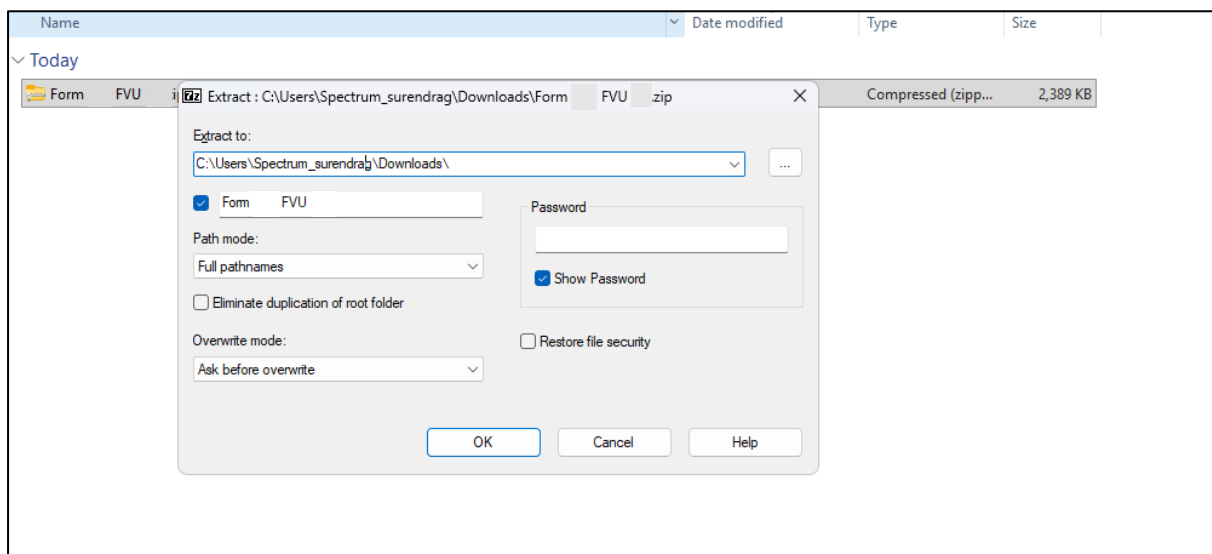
Name | Date modified | Type | Size

Today

Form FVU i

Compressed (zipp... 2,389 KB

7z Extract : C:\Users\Spectrum_surendrag\Downloads\Form FVU .zip

Extract to:

C:\Users\Spectrum_surendrag\Downloads\

...

Form FVU

Password

Path mode:

Full pathnames

Show Password

Eliminate duplication of root folder

Overwrite mode:

Restore file security

Ask before overwrite

OK

Cancel

Help